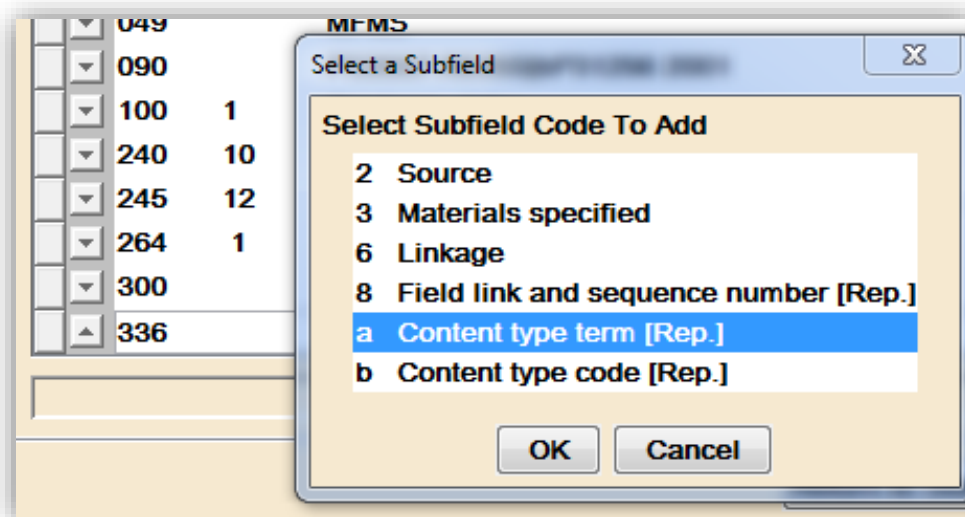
049 MFMS
090
100 1
240 10
245 12
264 1
300
336

Select a Subfield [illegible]

Select Subfield Code To Add
2 Source
3 Materials specified
6 Linkage
8 Field link and sequence number [Rep.]
a Content type term [Rep.]
b Content type code [Rep.]

OK Cancel